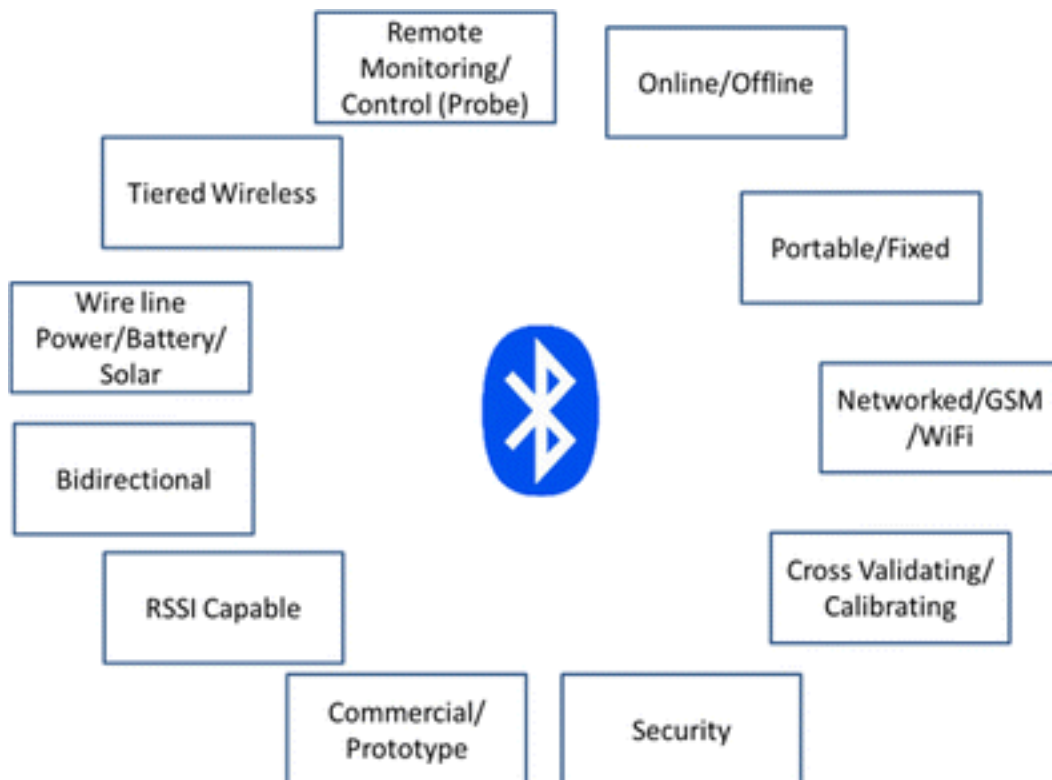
Remote Monitoring/ Control (Probe)

Online/Offline

Tiered Wireless

Portable/Fixed

Wire line Power/Battery/ Solar

Networked/GSM /WiFi

Bidirectional

Cross Validating/ Calibrating

RSSI Capable

Commercial/ Prototype

Security